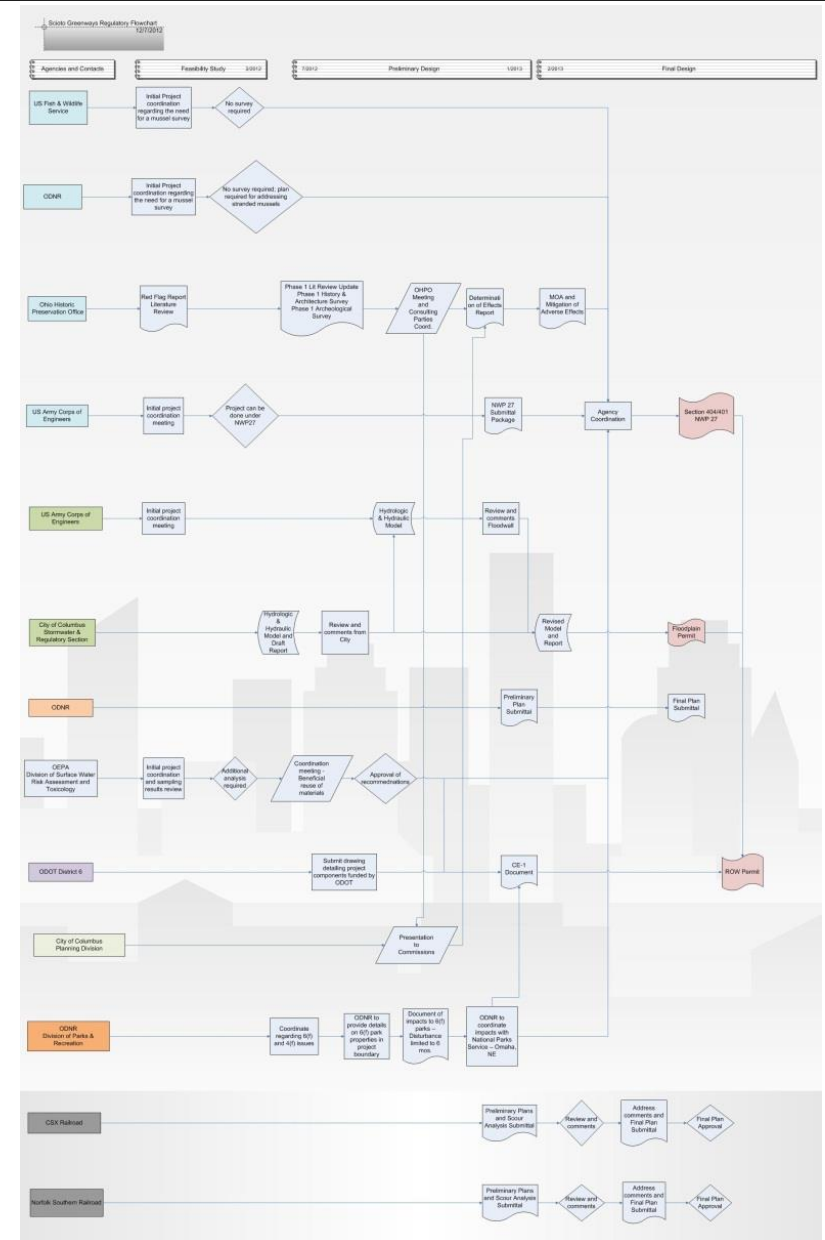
Scioto Greenways Regulatory Flowchart
12/7/2012

Agencies and Contacts

Feasibility Study 3/2012

7/2012 Preliminary Design 1/2013

2/2013 Final Design

US Fish & Wildlife Service

Initial Project coordination regarding the need for a mussel survey

No survey required

ODNR

Initial Project coordination regarding the need for a mussel survey

No survey required, plan required for addressing stranded mussels

Ohio Historic Preservation Office

Red Flag Report Literature Review

Phase 1 Lit Review Update Phase 1 History & Architecture Survey Phase 1 Archeological Survey

OHPO Meeting and Consulting Parties Coord.

Determination of Effects Report

MOA and Mitigation of Adverse Effects

US Army Corps of Engineers

Initial project coordination meeting

Project can be done under NWP27

NWP 27 Submittal Package

Agency Coordination

Section 404/401 NWP 27

US Army Corps of Engineers

Initial project coordination meeting

Hydrologic & Hydraulic Model

Review and comments Floodwall

City of Columbus Stormwater & Regulatory Section

Hydrologic & Hydraulic Model and Draft Report

Review and comments from City

Revised Model and Report

Floodplain Permit

ODNR

Preliminary Plan Submittal

Final Plan Submittal

OEPA Division of Surface Water Risk Assessment and Toxicology

Initial project coordination and sampling results review

Additional analysis required

Coordination meeting - Beneficial reuse of materials

Approval of recommendations

ODOT District 6

Submit drawing detailing project components funded by ODOT

CE-1 Document

ROW Permit

City of Columbus Planning Division

Presentation to Commissions

ODNR Division of Parks & Recreation

Coordinate regarding 6(f) and 4(f) issues

ODNR to provide details on 6(f) park properties in project boundary

Document of impacts to 6(f) parks - Disturbance limited to 6 mos.

ODNR to coordinate impacts with National Parks Service – Omaha, NE

CSX Railroad

Preliminary Plans and Scour Analysis Submittal

Review and comments

Address comments and Final Plan Submittal

Final Plan Approval

Norfolk Southern Railroad

Preliminary Plans and Scour Analysis Submittal

Review and comments

Address comments and Final Plan Submittal

Final Plan Approval